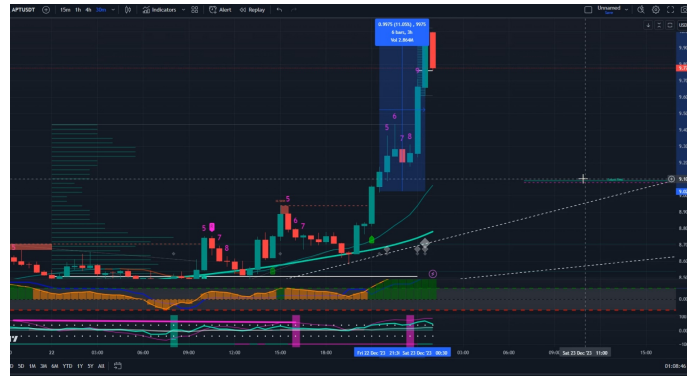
APTUSDT 15m 1h 4h 30m Indicators Alert Replay

Unnamed

0.9975 (11.05%) , 9975
6 bars, 3h
Vol 2.864M

5
6
7
8
9
5
6
7
8
5
7
8
5
6

03:00 06:00 09:00 12:00 15:00 18:00 Fri 22 Dec '23 21:30 Sat 23 Dec '23 00:30 03:00 06:00 09:00 Sat 23 Dec '23 11:00 15:00

1D 5D 1M 3M 6M YTD 1Y 5Y All

01:08:46